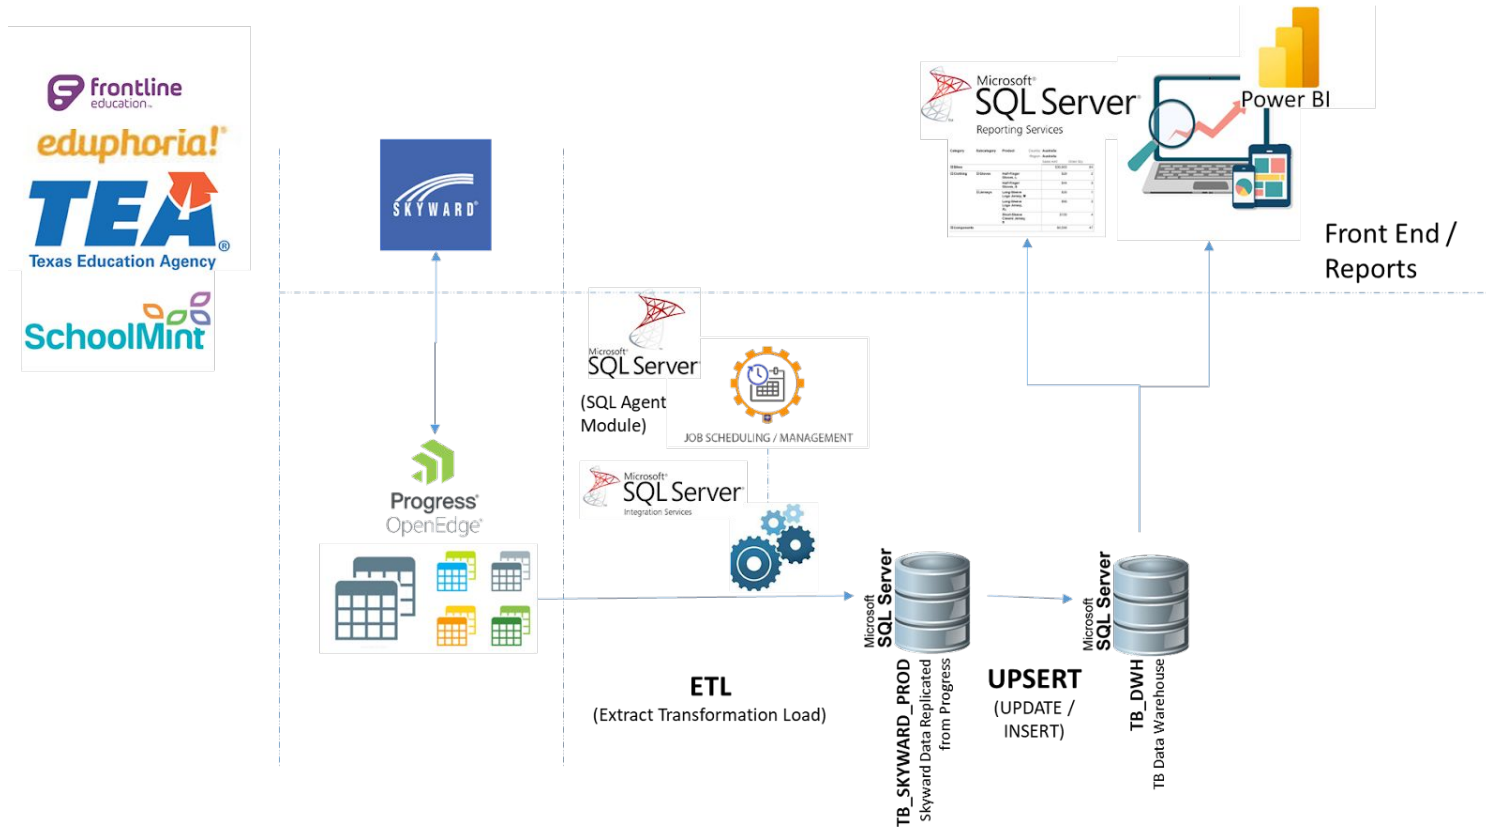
frontline education

eduphoria!

TEA

Texas Education Agency

SchoolMint

SKYWARD

Progress OpenEdge

Microsoft SQL Server

(SQL Agent Module)

JOB SCHEDULING / MANAGEMENT

Microsoft SQL Server Integration Services

Microsoft SQL Server

TB_SKYWARD_PROD
Skyward Data Replicated from Progress

Microsoft SQL Server

TB_DWH
TB Data Warehouse

ETL
(Extract Transformation Load)

UPSERT
(UPDATE / INSERT)

Microsoft SQL Server Reporting Services

Power BI

Front End / Reports